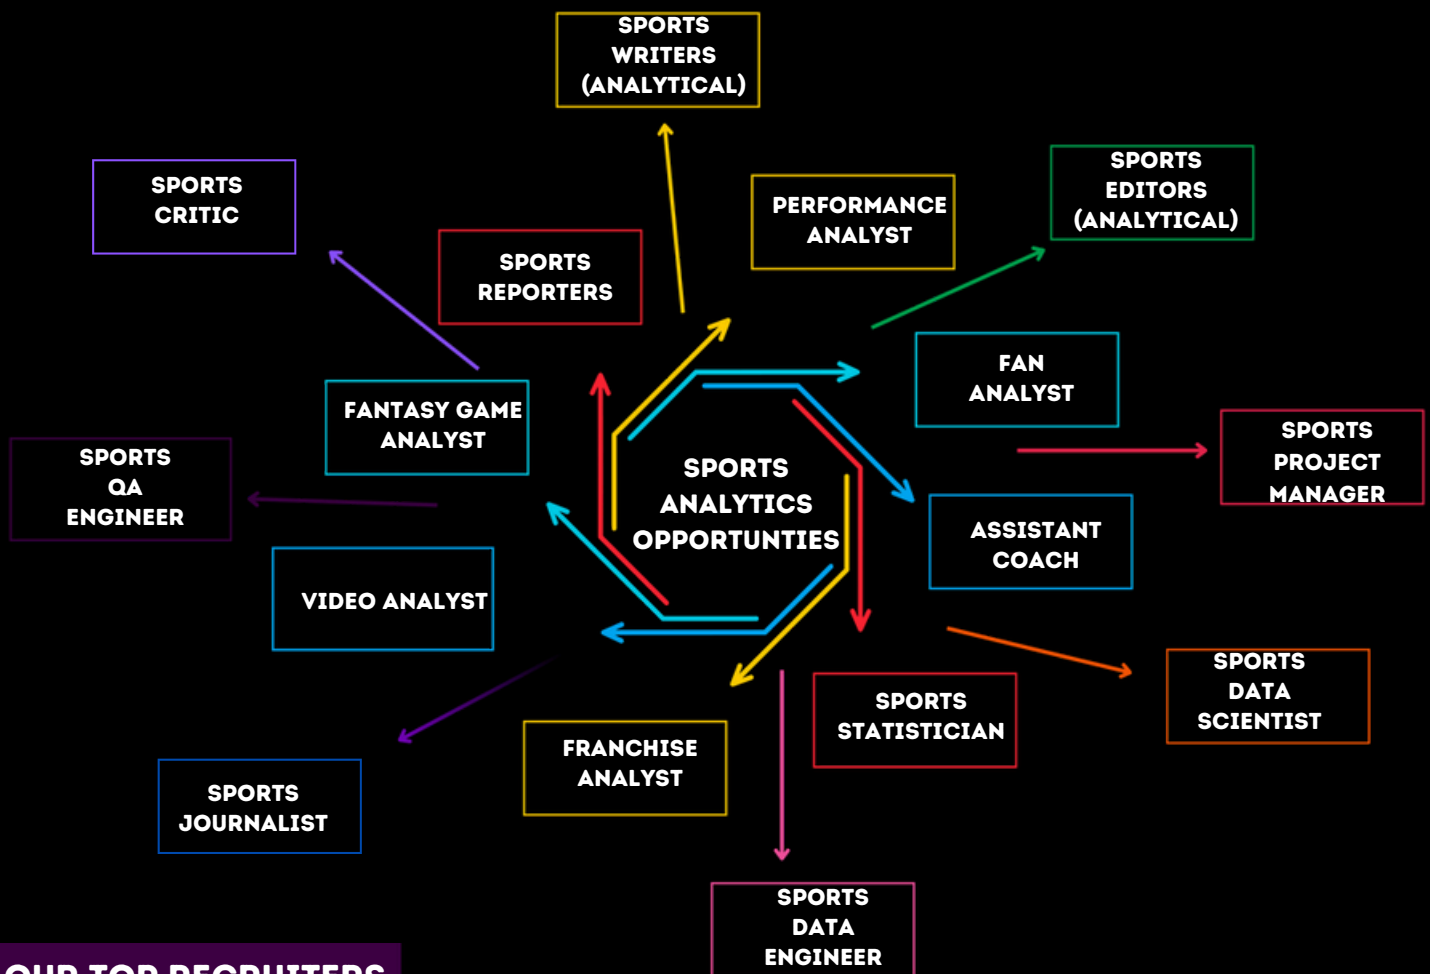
SPORTS WRITERS (ANALYTICAL)

SPORTS CRITIC

PERFORMANCE ANALYST

SPORTS EDITORS (ANALYTICAL)

SPORTS REPORTERS

FAN ANALYST

FANTASY GAME ANALYST

SPORTS PROJECT MANAGER

SPORTS QA ENGINEER

SPORTS ANALYTICS OPPORTUNTIES

ASSISTANT COACH

VIDEO ANALYST

SPORTS DATA SCIENTIST

SPORTS STATISTICIAN

FRANCHISE ANALYST

SPORTS JOURNALIST

SPORTS DATA ENGINEER

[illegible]